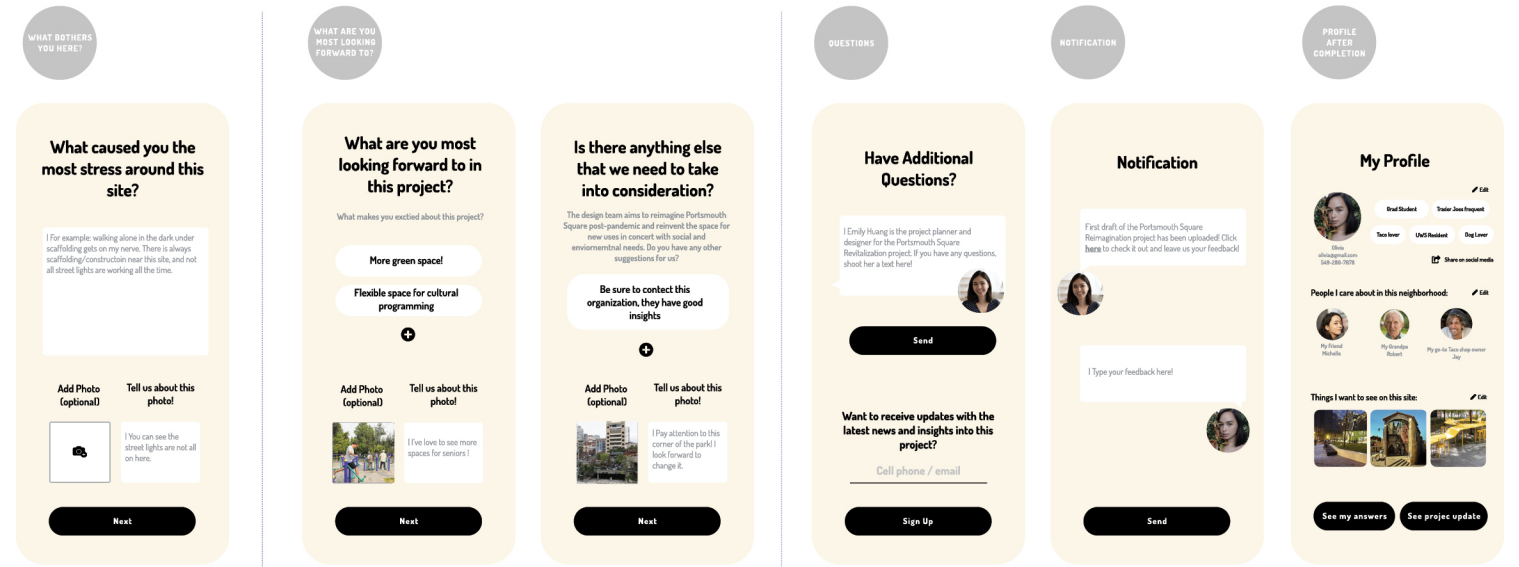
WHAT BOTHERS YOU HERE?

What caused you the most stress around this site?

I For example: walking alone in the dark under scaffolding gets on my nerve. There is always scaffolding/constructoin near this site, and not all street lights are working all the time.

Add Photo (optional)

Tell us about this photo!

I You can see the street lights are not all on here.

Next

WHAT ARE YOU MOST LOOKING FORWARD TO?

What are you most looking forward to in this project?

What makes you exctied about this project?

More green space!

Flexible space for cultural programming

Add Photo (optional)

Tell us about this photo!

I I've love to see more spaces for seniors !

Next

Is there anything else that we need to take into consideration?

The design team aims to reimagine Portsmouth Square post-pandemic and reinvent the space for new uses in concert with social and enviornemtnal needs. Do you have any other suggestions for us?

Be sure to contect this organization, they have good insights

Add Photo (optional)

Tell us about this photo!

I Pay attention to this corner of the park! I look forward to change it.

Next

QUESTIONS

Have Additional Questions?

I Emily Huang is the project planner and designer for the Portsmouth Square Revitalization project. If you have any questions, shoot her a text here!

Send

Want to receive updates with the latest news and insights into this project?

Cell phone / email

Sign Up

NOTIFICATION

Notification

First draft of the Portsmouth Square Reimagination project has been uploaded! Click here to check it out and leave us your feedback!

I Type your feedback here!

Send

PROFILE AFTER COMPLETION

My Profile

Edit

Grad Student

Trader Joes frequent

Taco lover

UWS Resident

Dog Lover

Olivia
olivia@gmail.com
549-280-7878

Share on social media

People I care about in this neighborhood:

Edit

My Friend Michelle

My Grandpa Robert

My go-to Taco shop owner Jay

Things I want to see on this site:

Edit

See my answers

See projec update